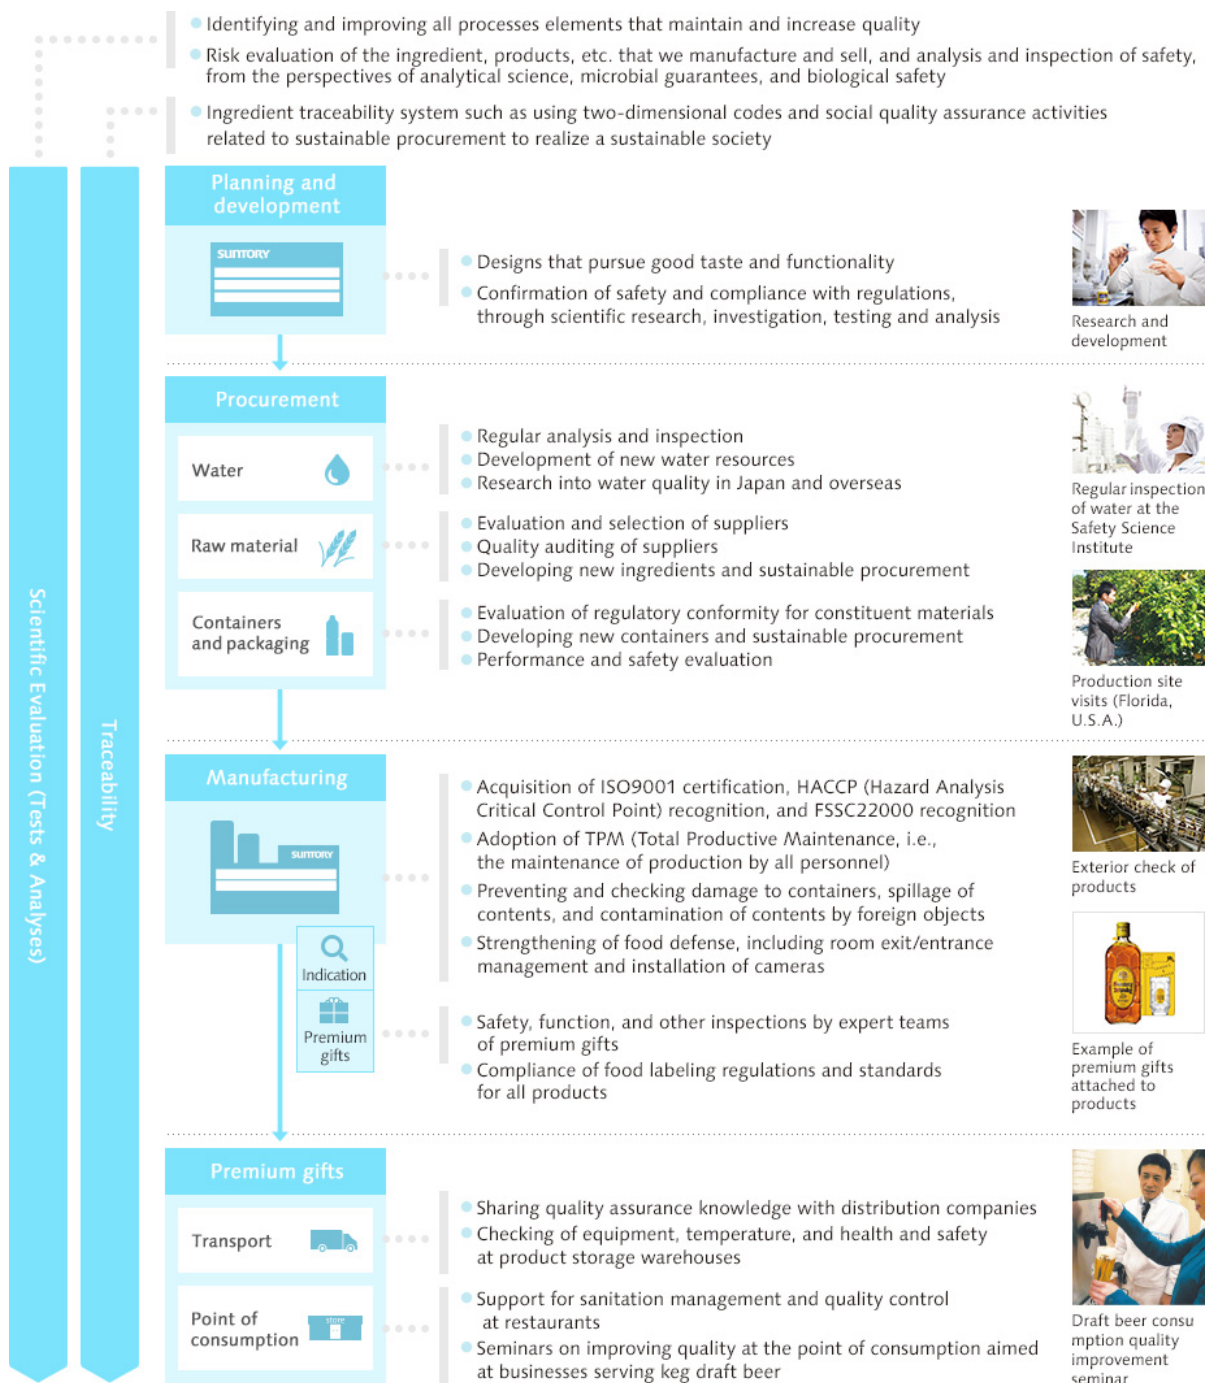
Identifying and improving all processes elements that maintain and increase quality

Risk evaluation of the ingredient, products, etc. that we manufacture and sell, and analysis and inspection of safety, from the perspectives of analytical science, microbial guarantees, and biological safety

Ingredient traceability system such as using two-dimensional codes and social quality assurance activities related to sustainable procurement to realize a sustainable society

Scientific Evaluation (Tests & Analyses)

Traceability

Planning and development

SUNTORY

Designs that pursue good taste and functionality

Confirmation of safety and compliance with regulations, through scientific research, investigation, testing and analysis

Research and development

Procurement

Water

Regular analysis and inspection
Development of new water resources
Research into water quality in Japan and overseas

Regular inspection of water at the Safety Science Institute

Raw material

Evaluation and selection of suppliers
Quality auditing of suppliers
Developing new ingredients and sustainable procurement

Containers and packaging

Evaluation of regulatory conformity for constituent materials
Developing new containers and sustainable procurement
Performance and safety evaluation

Production site visits (Florida, U.S.A.)

Manufacturing

SUNTORY

Acquisition of ISO9001 certification, HACCP (Hazard Analysis Critical Control Point) recognition, and FSSC22000 recognition

Adoption of TPM (Total Productive Maintenance, i.e., the maintenance of production by all personnel)

Preventing and checking damage to containers, spillage of contents, and contamination of contents by foreign objects

Strengthening of food defense, including room exit/entrance management and installation of cameras

Exterior check of products

Indication

Premium gifts

Safety, function, and other inspections by expert teams of premium gifts

Compliance of food labeling regulations and standards for all products

Example of premium gifts attached to products

Premium gifts

Transport

Sharing quality assurance knowledge with distribution companies
Checking of equipment, temperature, and health and safety at product storage warehouses

Point of consumption

store

Support for sanitation management and quality control at restaurants

Seminars on improving quality at the point of consumption aimed at businesses serving keg draft beer

Draft beer consumption quality improvement seminar